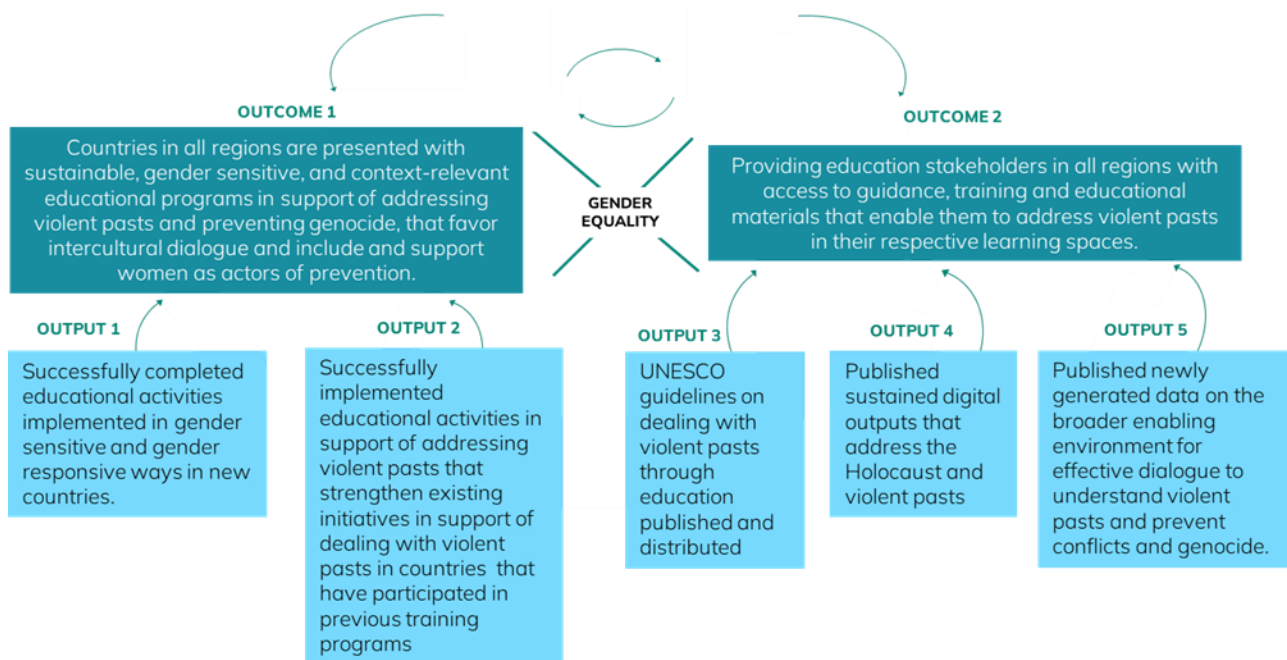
OUTCOME 1

Countries in all regions are presented with sustainable, gender sensitive, and context-relevant educational programs in support of addressing violent pasts and preventing genocide, that favor intercultural dialogue and include and support women as actors of prevention.

GENDER EQUALITY

OUTCOME 2

Providing education stakeholders in all regions with access to guidance, training and educational materials that enable them to address violent pasts in their respective learning spaces.

OUTPUT 1

Successfully completed educational activities implemented in gender sensitive and gender responsive ways in new countries.

OUTPUT 2

Successfully implemented educational activities in support of addressing violent pasts that strengthen existing initiatives in support of dealing with violent pasts in countries that have participated in previous training programs

OUTPUT 3

UNESCO guidelines on dealing with violent pasts through education published and distributed

OUTPUT 4

Published sustained digital outputs that address the Holocaust and violent pasts

OUTPUT 5

Published newly generated data on the broader enabling environment for effective dialogue to understand violent pasts and prevent conflicts and genocide.